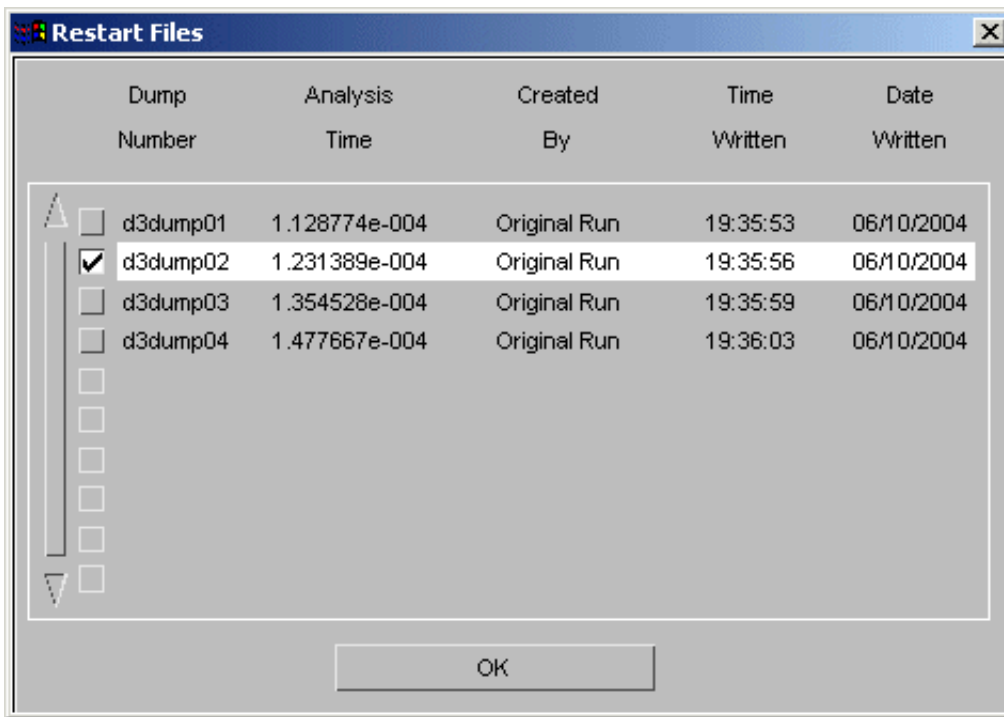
Restart Files

| Dump Number | Analysis Time | Created By | Time Written | Date Written |
|---|---|---|---|---|
| d3dump01 | 1.128774e-004 | Original Run | 19:35:53 | 06/10/2004 |
| d3dump02 | 1.231389e-004 | Original Run | 19:35:56 | 06/10/2004 |
| d3dump03 | 1.354528e-004 | Original Run | 19:35:59 | 06/10/2004 |
| d3dump04 | 1.477667e-004 | Original Run | 19:36:03 | 06/10/2004 |

OK